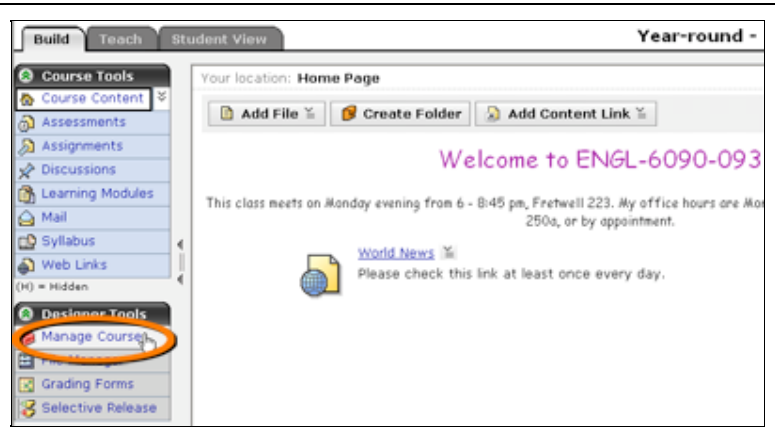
Build Teach Student View

Year-round -

Course Tools
Course Content
Assessments
Assignments
Discussions
Learning Modules
Mail
Syllabus
Web Links
(H) = Hidden

Designer Tools
Manage Course
File Manager
Grading Forms
Selective Release

Your location: Home Page

Add File
Create Folder
Add Content Link

Welcome to ENGL-6090-093

This class meets on Monday evening from 6 - 8:45 pm, Fretwell 223. My office hours are Mo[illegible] 250a, or by appointment.

World News
Please check this link at least once every day.